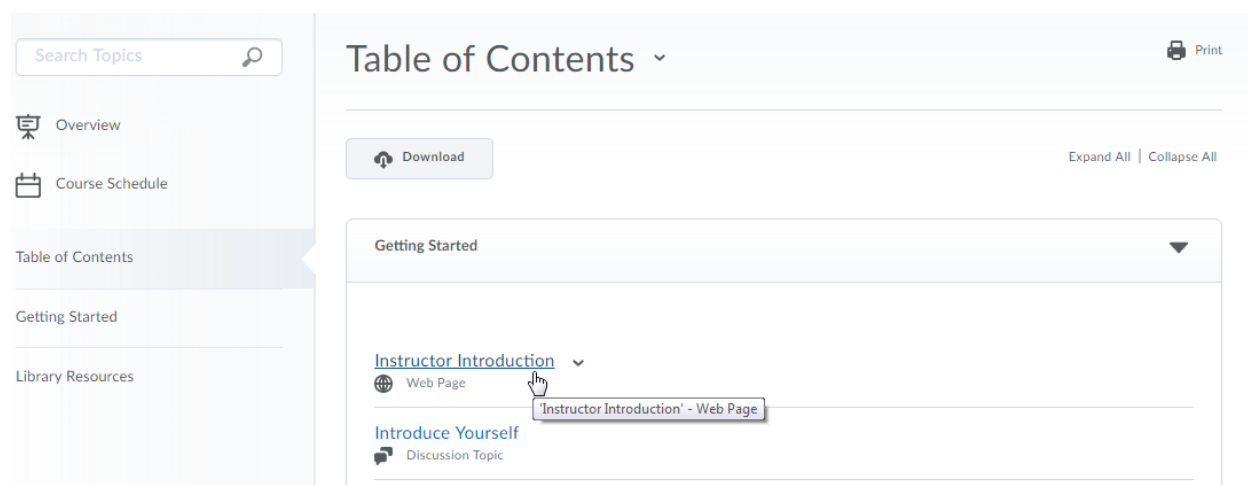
Search Topics

Overview

Course Schedule

Table of Contents

Getting Started

Library Resources

Table of Contents

Print

Download

Expand All | Collapse All

Getting Started

Instructor Introduction

Web Page

'Instructor Introduction' - Web Page

Introduce Yourself

Discussion Topic